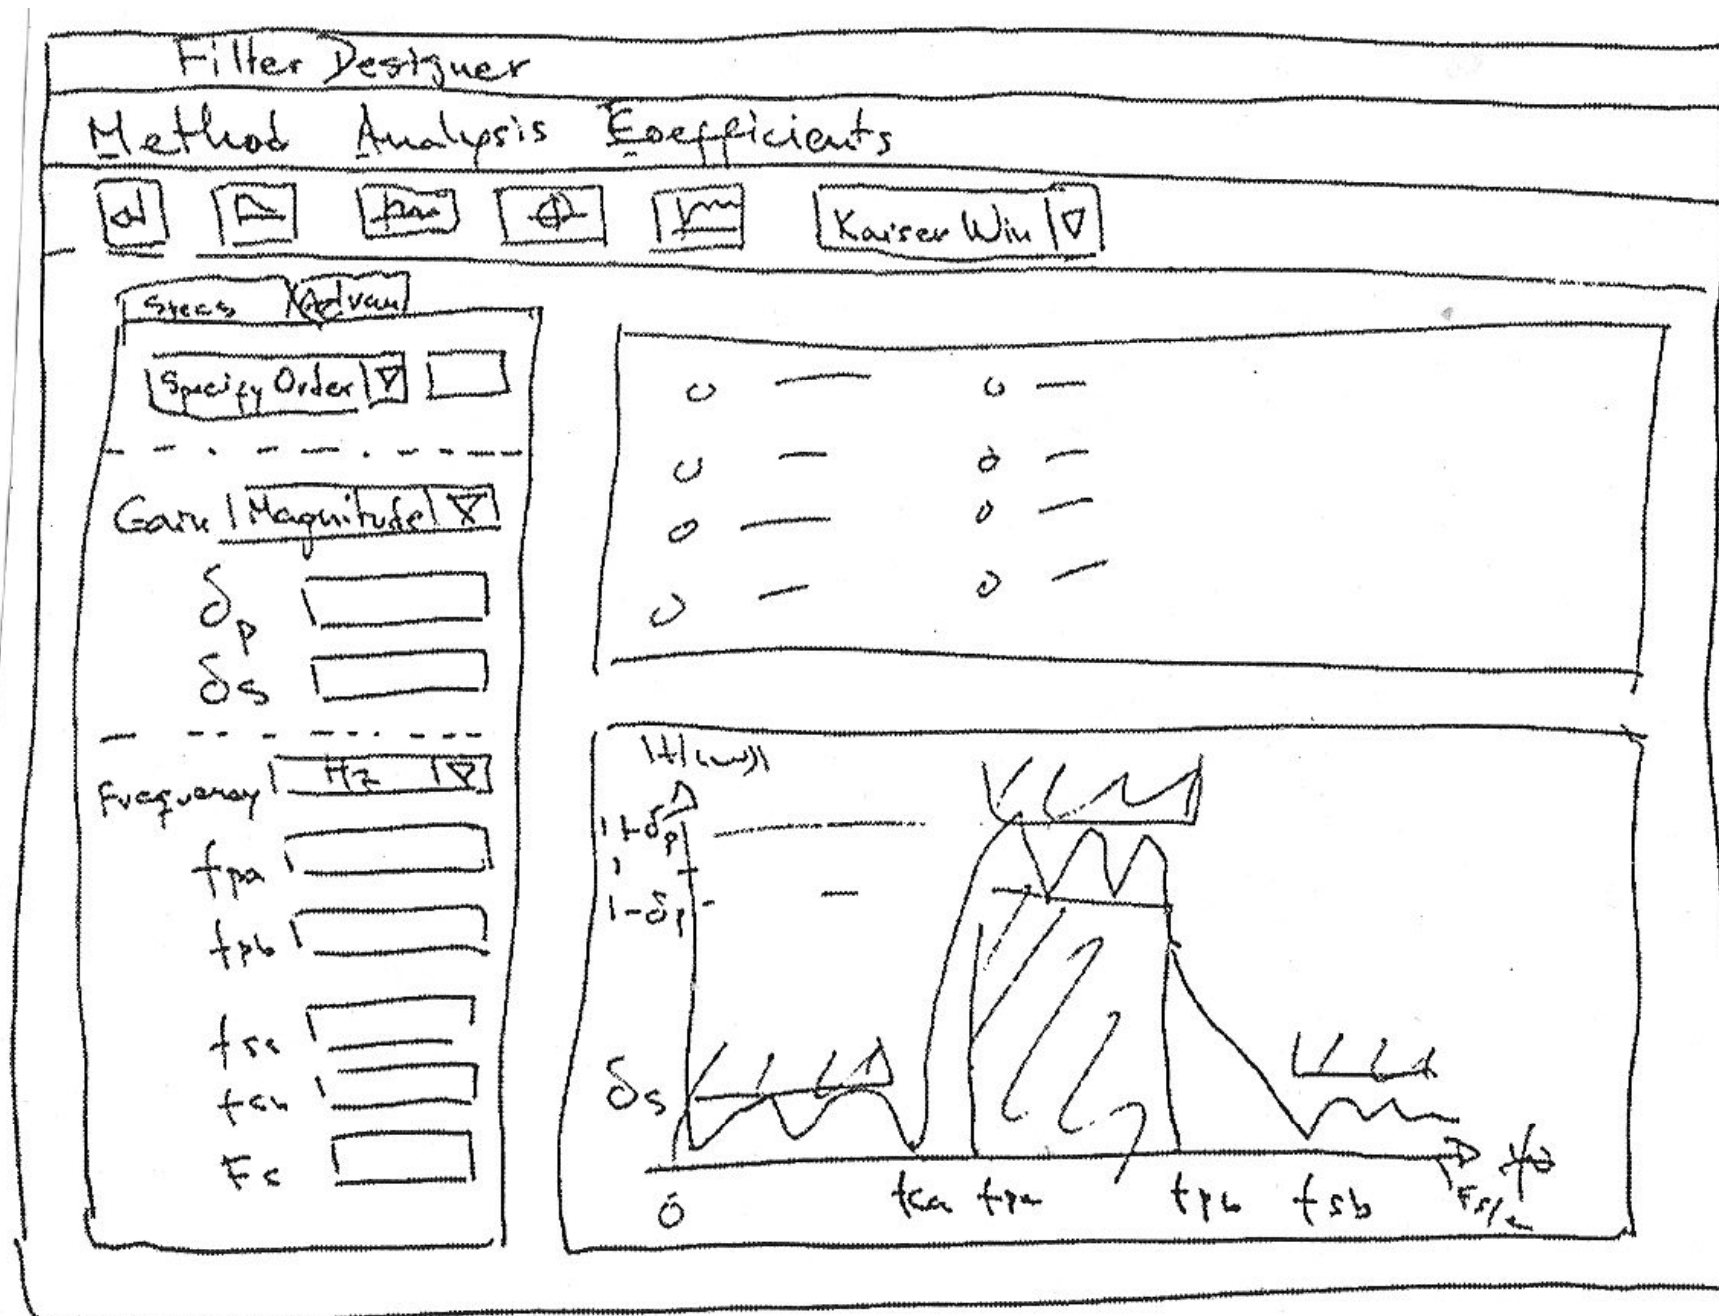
Filter Designer

Method Analysis Coefficients

Kaiser Win ▽

Specs Advan

Specify Order ▽

Gain Magnitude ▽

$\delta_p$

$\delta_s$

Frequency Hz ▽

fpa

fpb

fsa

fsb

Fs

$|H(\omega)|$

$1+\delta_p$

1

$1-\delta_p$

$\delta_s$

0

fsa fpa

fpb fsb

$F_s/2$

f